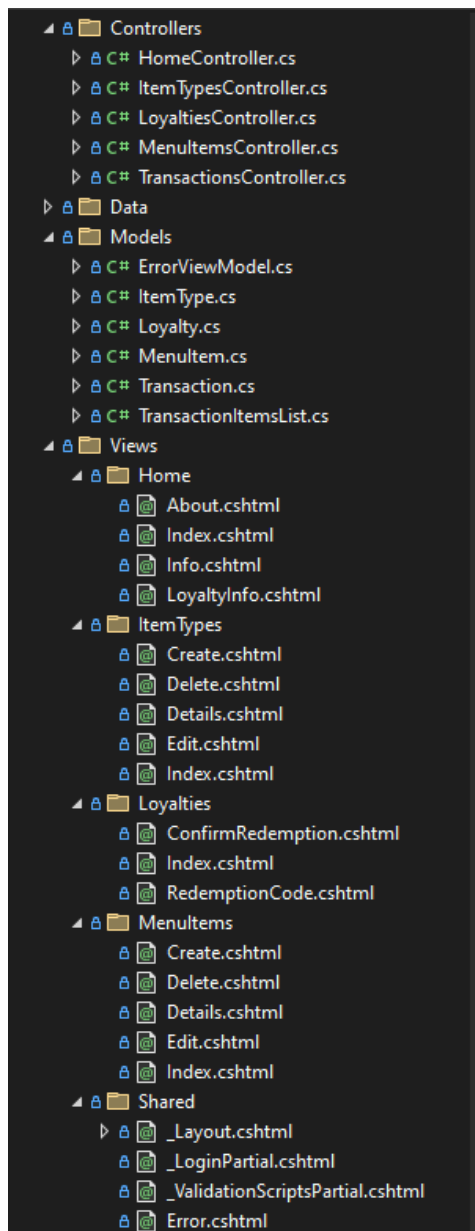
Controllers
C# HomeController.cs
C# ItemTypesController.cs
C# LoyaltiesController.cs
C# MenuItemsController.cs
C# TransactionsController.cs
Data
Models
C# ErrorViewModel.cs
C# ItemType.cs
C# Loyalty.cs
C# MenuItem.cs
C# Transaction.cs
C# TransactionItemsList.cs
Views
Home
About.cshtml
Index.cshtml
Info.cshtml
LoyaltyInfo.cshtml
ItemTypes
Create.cshtml
Delete.cshtml
Details.cshtml
Edit.cshtml
Index.cshtml
Loyalties
ConfirmRedemption.cshtml
Index.cshtml
RedemptionCode.cshtml
MenuItems
Create.cshtml
Delete.cshtml
Details.cshtml
Edit.cshtml
Index.cshtml
Shared
_Layout.cshtml
_LoginPartial.cshtml
_ValidationScriptsPartial.cshtml
Error.cshtml